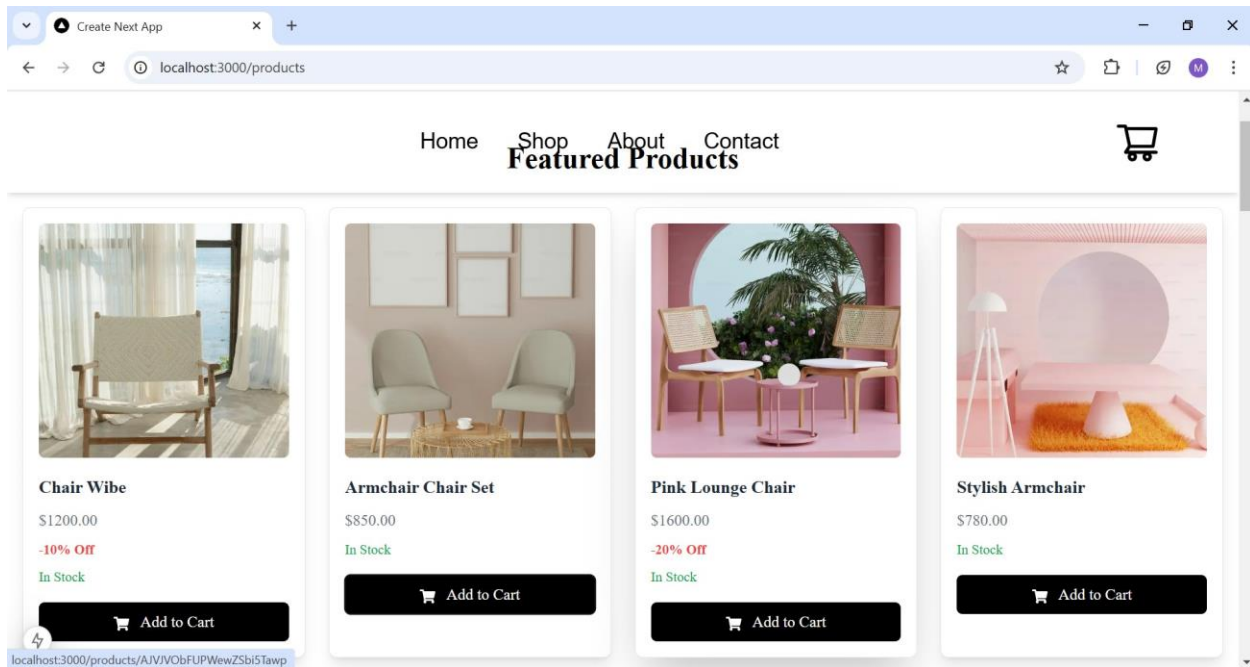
Create Next App

localhost:3000/products

M

Home Shop About Contact

Featured Products

Chair Wibe

$1200.00

-10% Off

In Stock

Add to Cart

Armchair Chair Set

$850.00

In Stock

Add to Cart

Pink Lounge Chair

$1600.00

-20% Off

In Stock

Add to Cart

Stylish Armchair

$780.00

In Stock

Add to Cart

localhost:3000/products/AJVJVObFUPWewZSbi5Tawp